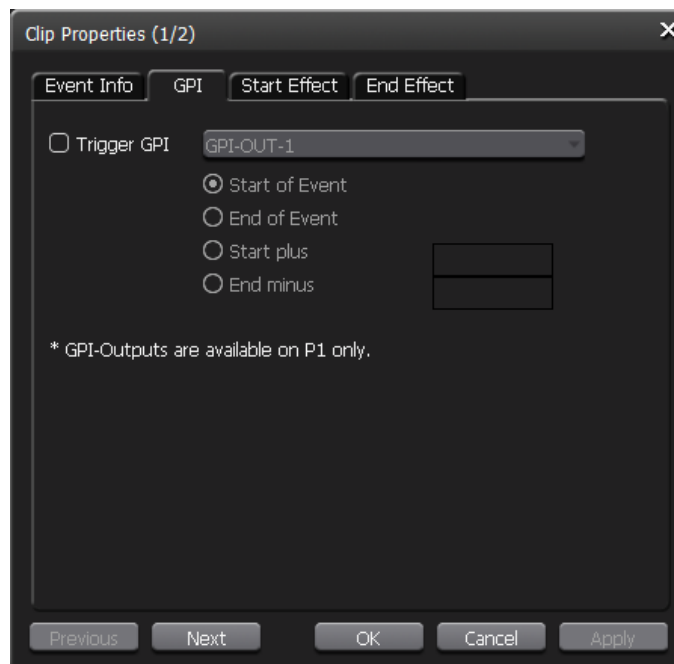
Clip Properties (1/2)

Event Info | GPI | Start Effect | End Effect

Trigger GPI | GPI-OUT-1

Start of Event
End of Event
Start plus
End minus

* GPI-Outputs are available on P1 only.

Previous | Next | OK | Cancel | Apply